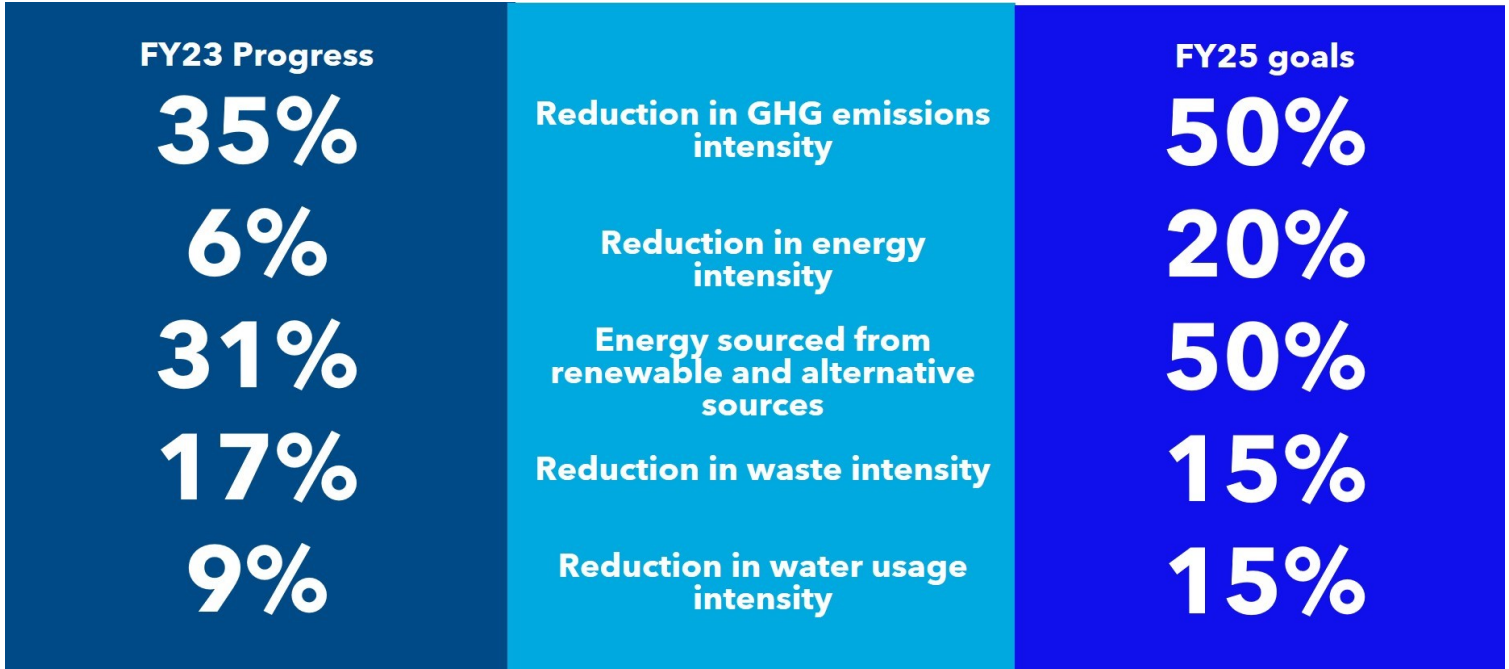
| FY23 Progress | | FY25 goals |
|---|---|---|
| 35% | Reduction in GHG emissions intensity | 50% |
| 6% | Reduction in energy intensity | 20% |
| 31% | Energy sourced from renewable and alternative sources | 50% |
| 17% | Reduction in waste intensity | 15% |
| 9% | Reduction in water usage intensity | 15% |